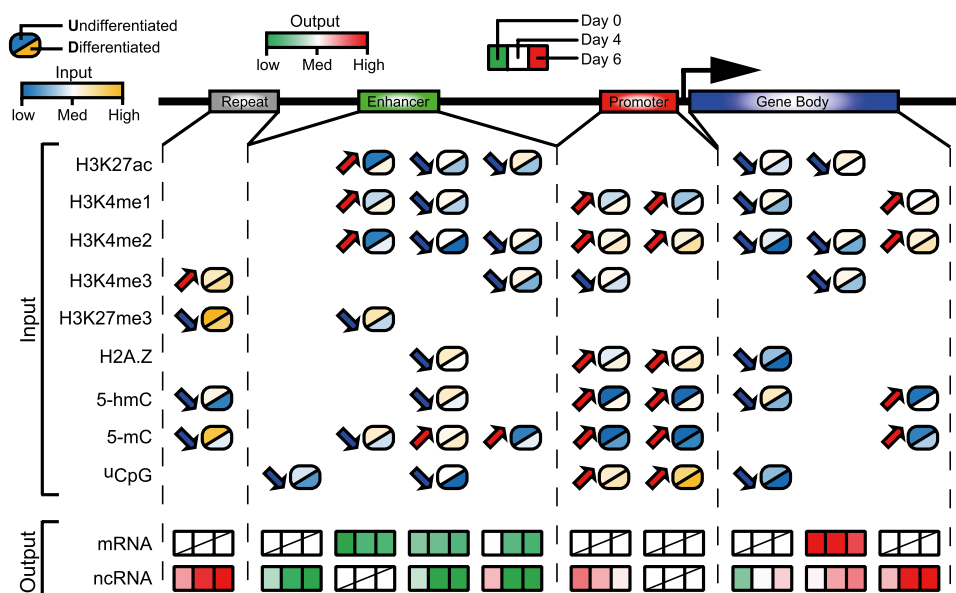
Undifferentiated
Differentiated

Output
low Med High

Day 0
Day 4
Day 6

Input
low Med High

Repeat
Enhancer
Promoter
Gene Body

Input
H3K27ac
H3K4me1
H3K4me2
H3K4me3
H3K27me3
H2A.Z
5-hmC
5-mC
uCpG

Output
mRNA
ncRNA